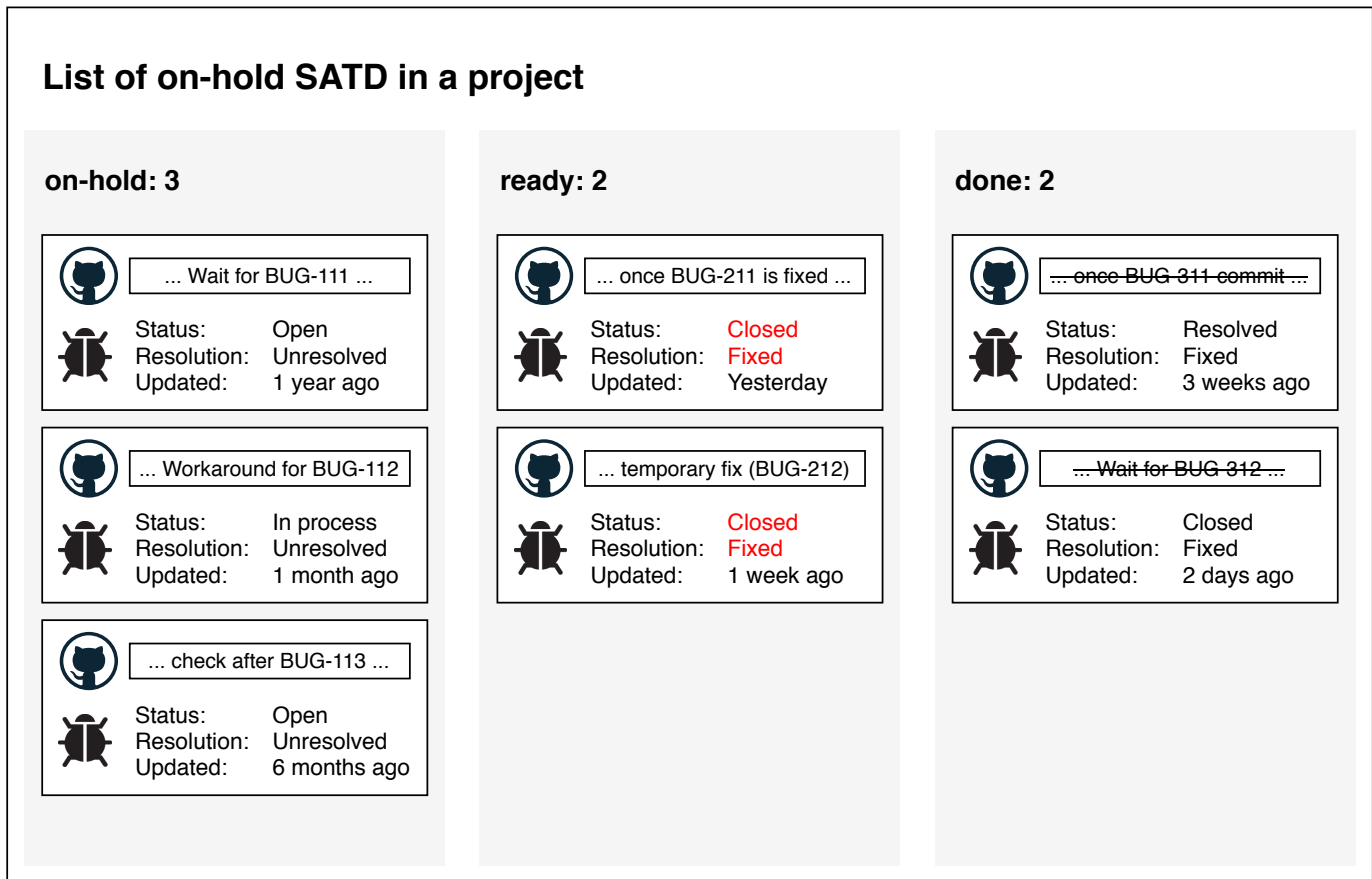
List of on-hold SATD in a project

on-hold: 3

... Wait for BUG-111 ...

Status: Open
Resolution: Unresolved
Updated: 1 year ago

... Workaround for BUG-112

Status: In process
Resolution: Unresolved
Updated: 1 month ago

... check after BUG-113 ...

Status: Open
Resolution: Unresolved
Updated: 6 months ago

ready: 2

... once BUG-211 is fixed ...

Status: Closed
Resolution: Fixed
Updated: Yesterday

... temporary fix (BUG-212)

Status: Closed
Resolution: Fixed
Updated: 1 week ago

done: 2

~~... once BUG-311 commit ...~~

Status: Resolved
Resolution: Fixed
Updated: 3 weeks ago

~~... Wait for BUG-312 ...~~

Status: Closed
Resolution: Fixed
Updated: 2 days ago